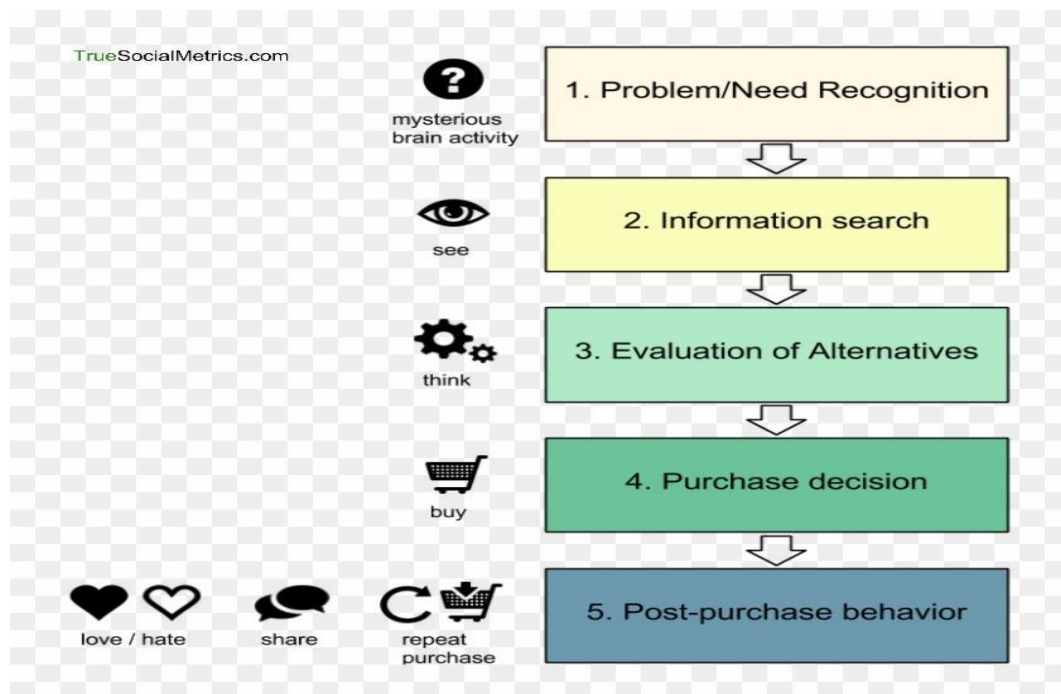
TrueSocialMetrics.com

mysterious brain activity

1. Problem/Need Recognition

see

2. Information search

think

3. Evaluation of Alternatives

buy

4. Purchase decision

love / hate

share

repeat purchase

5. Post-purchase behavior